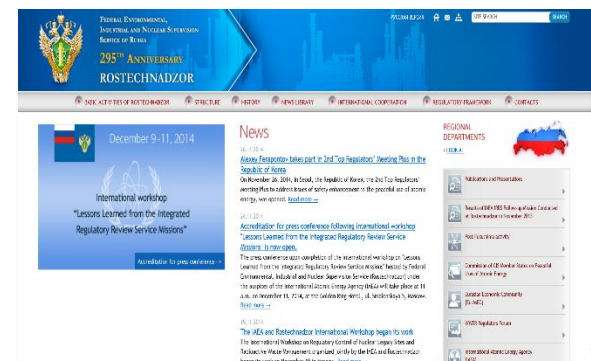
Federal Environmental, Industrial and Nuclear Supervision Service of Russia
295th Anniversary
ROSTECHNADZOR

РУССКАЯ ВЕРСИЯ
SITE SEARCH
SEARCH

BASIC ACTIVITIES OF ROSTECHNADZOR
STRUCTURE
HISTORY
NEWS LIBRARY
INTERNATIONAL COOPERATION
REGULATORY FRAMEWORK
CONTACTS

December 9-11, 2014

International workshop
"Lessons Learned from the Integrated Regulatory Review Service Missions"

Accreditation for press conference →

News

26.11.2014
Alexey Ferapontov takes part in 2nd Top Regulators' Meeting Plus in the Republic of Korea
On November 26, 2014, in Seoul, the Republic of Korea, the 2nd Top Regulators' Meeting Plus to address issues of safety enhancement in the peaceful use of atomic energy, was opened. Read more →

24.11.2014
Accreditation for press conference following international workshop "Lessons Learned from the Integrated Regulatory Review Service Missions" is now open.
The press conference upon completion of the international workshop on "Lessons Learned from the Integrated Regulatory Review Service Missions" hosted by Federal Environmental, Industrial and Nuclear Supervision Service (Rostechnadzor) under the auspices of the International Atomic Energy Agency (IAEA) will take place at 11 a.m. on December 11, 2014, at the Golden Ring Hotel, ul. Smolenskaya 5, Moscow. Read more →

11.11.2014
The IAEA and Rostechnadzor International Workshop begins its work
The international Workshop on Regulatory Control of Nuclear Legacy Sites and Radioactive Waste Management organized jointly by the IAEA and Rostechnadzor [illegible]

REGIONAL DEPARTMENTS
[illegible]

Publications and Presentations

Results of IAEA IRRS Follow-up Mission Conducted at Rostechnadzor in November 2013

Rostechnadzor activity

Commission of CIS Member States on Peaceful Use of Atomic Energy

Eurasian Economic Community (EurAsEC)

VVER Regulators Forum

International Atomic Energy Agency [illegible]